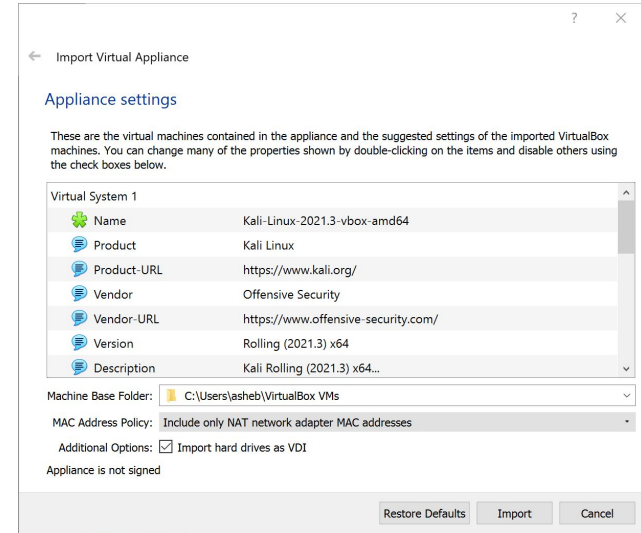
?

Import Virtual Appliance

Appliance settings

These are the virtual machines contained in the appliance and the suggested settings of the imported VirtualBox machines. You can change many of the properties shown by double-clicking on the items and disable others using the check boxes below.

| Virtual System 1 | |
|---|---|
| Name | Kali-Linux-2021.3-vbox-amd64 |
| Product | Kali Linux |
| Product-URL | https://www.kali.org/ |
| Vendor | Offensive Security |
| Vendor-URL | https://www.offensive-security.com/ |
| Version | Rolling (2021.3) x64 |
| Description | Kali Rolling (2021.3) x64... |

Machine Base Folder: C:\Users\asheb\VirtualBox VMs

MAC Address Policy: Include only NAT network adapter MAC addresses

Additional Options: Import hard drives as VDI

Appliance is not signed

Restore Defaults Import Cancel